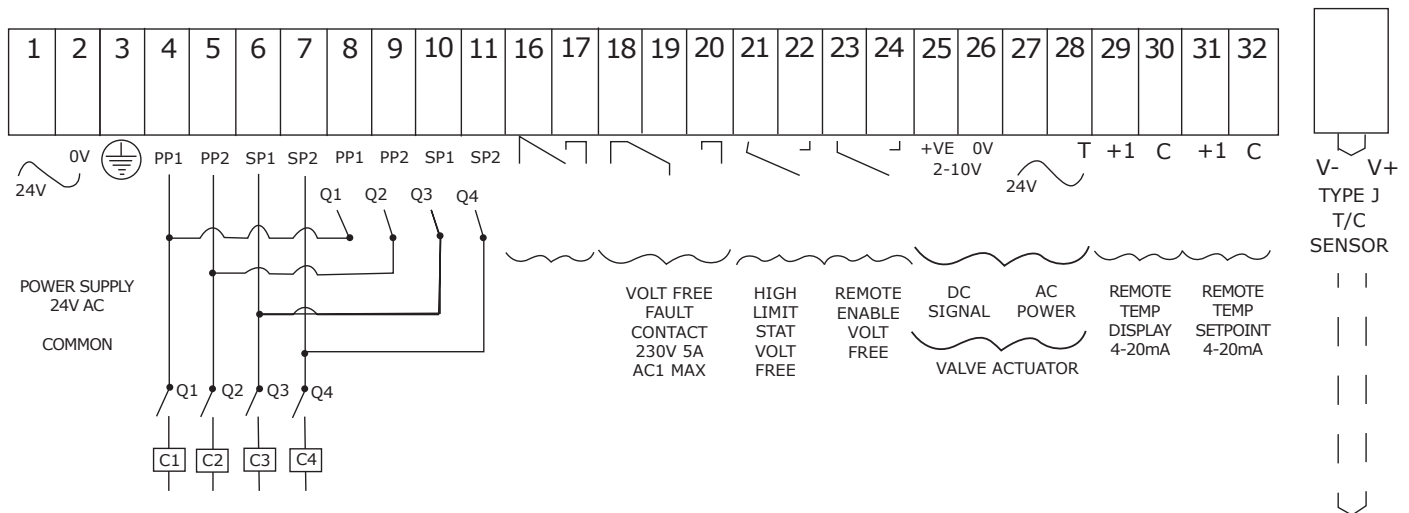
| 1 | 2 | 3 | 4 | 5 | 6 | 7 | 8 | 9 | 10 | 11 | 16 | 17 | 18 | 19 | 20 | 21 | 22 | 23 | 24 | 25 | 26 | 27 | 28 | 29 | 30 | 31 | 32 |
|---|---|---|---|---|---|---|---|---|---|---|---|---|---|---|---|---|---|---|---|---|---|---|---|---|---|---|---|

24V 0V PP1 PP2 SP1 SP2 PP1 PP2 SP1 SP2 +VE 0V 2-10V 24V T +1 C +1 C

V- V+
TYPE J
T/C
SENSOR

Q1 Q2 Q3 Q4

POWER SUPPLY
24V AC

COMMON

VOLT FREE
FAULT
CONTACT
230V 5A
AC1 MAX

HIGH
LIMIT
STAT
VOLT
FREE

REMOTE
ENABLE
VOLT
FREE

DC
SIGNAL

AC
POWER

VALVE ACTUATOR

REMOTE
TEMP
DISPLAY
4-20mA

REMOTE
TEMP
SETPOINT
4-20mA

Q1 Q2 Q3 Q4

C1 C2 C3 C4